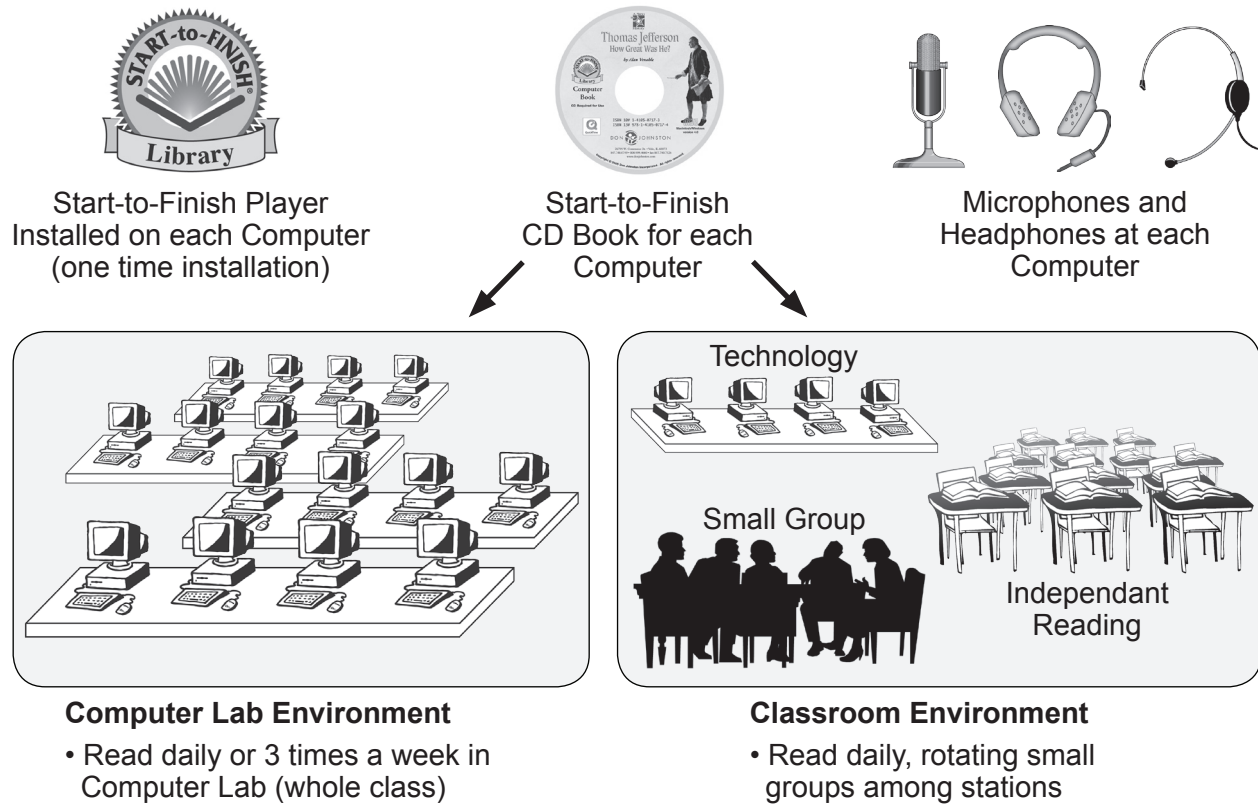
START-to-FINISH
Library

Start-to-Finish Player Installed on each Computer (one time installation)

Thomas Jefferson
How Great Was He?
by Alan Venable
Library
Computer Book
DON JOHNSTON

Start-to-Finish CD Book for each Computer

Microphones and Headphones at each Computer

Technology

Small Group

Independant Reading

**Computer Lab Environment**
• Read daily or 3 times a week in Computer Lab (whole class)

**Classroom Environment**
• Read daily, rotating small groups among stations